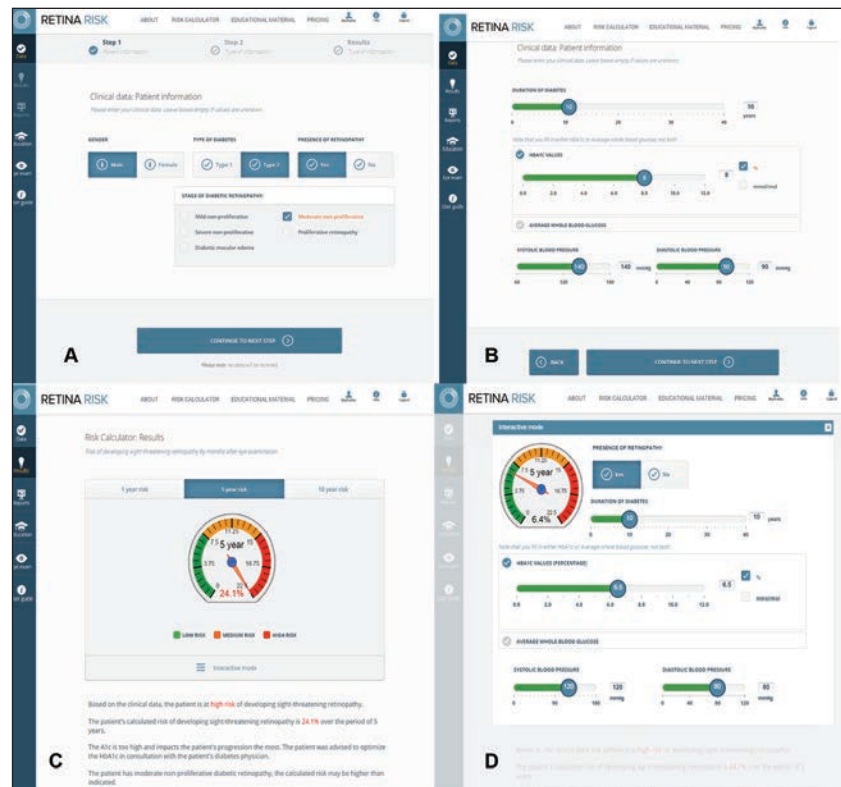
RETINA RISK ABOUT RISK CALCULATOR EDUCATIONAL MATERIAL PRICING

Step 1 Step 2 Results

Clinical data: Patient information

Please enter your clinical data. Leave boxes empty if values are unknown.

GENDER
Male Female

TYPE OF DIABETES
Type 1 Type 2

PRESENCE OF RETINOPATHY
Yes No

STAGE OF DIABETIC RETINOPATHY
Mild non-proliferative
Moderate non-proliferative
Severe non-proliferative
Proliferative retinopathy
Diabetic macular edema

CONTINUE TO NEXT STEP

A

RETINA RISK ABOUT RISK CALCULATOR EDUCATIONAL MATERIAL PRICING

Clinical data: Patient information

DURATION OF DIABETES
10
0 10 20 30 40
10 years

HBA1C VALUES
8
0.0 2.0 4.0 6.0 8.0 10.0 12.0
8 %
mmol/mol

AVERAGE WHOLE BLOOD GLUCOSE

SYSTOLIC BLOOD PRESSURE
140
60 120 180
140 mmHg

DIASTOLIC BLOOD PRESSURE
90
0 40 80 120
90 mmHg

BACK CONTINUE TO NEXT STEP

B

RETINA RISK ABOUT RISK CALCULATOR EDUCATIONAL MATERIAL PRICING

Risk Calculator: Results

1 year risk 5 year risk 10 year risk

7.5 11.25 15
3.75 5 year 18.75
0 22.5
24.1%

LOW RISK MEDIUM RISK HIGH RISK

Interactive mode

Based on the clinical data, the patient is at high risk of developing sight-threatening retinopathy.

The patient's calculated risk of developing sight-threatening retinopathy is 24.1% over the period of 5 years.

The A1c is too high and impacts the patient's progression the most. The patient was advised to optimize the HbA1c in consultation with the patient's diabetes physician.

The patient has moderate non-proliferative diabetic retinopathy, the calculated risk may be higher than indicated.

C

RETINA RISK ABOUT RISK CALCULATOR EDUCATIONAL MATERIAL PRICING

Interactive mode

7.5 11.25 15
3.75 5 year 18.75
0 22.5
6.4%

PRESENCE OF RETINOPATHY
Yes No

DURATION OF DIABETES
10
0 10 20 30 40
10 years

HBA1C VALUES (PERCENTAGE)
6.5
0.0 2.0 4.0 6.0 8.0 10.0 12.0
6.5 %
mmol/mol

AVERAGE WHOLE BLOOD GLUCOSE

SYSTOLIC BLOOD PRESSURE
120
0 50 100
120 mmHg

DIASTOLIC BLOOD PRESSURE
80
0 40 80 120
80 mmHg

D